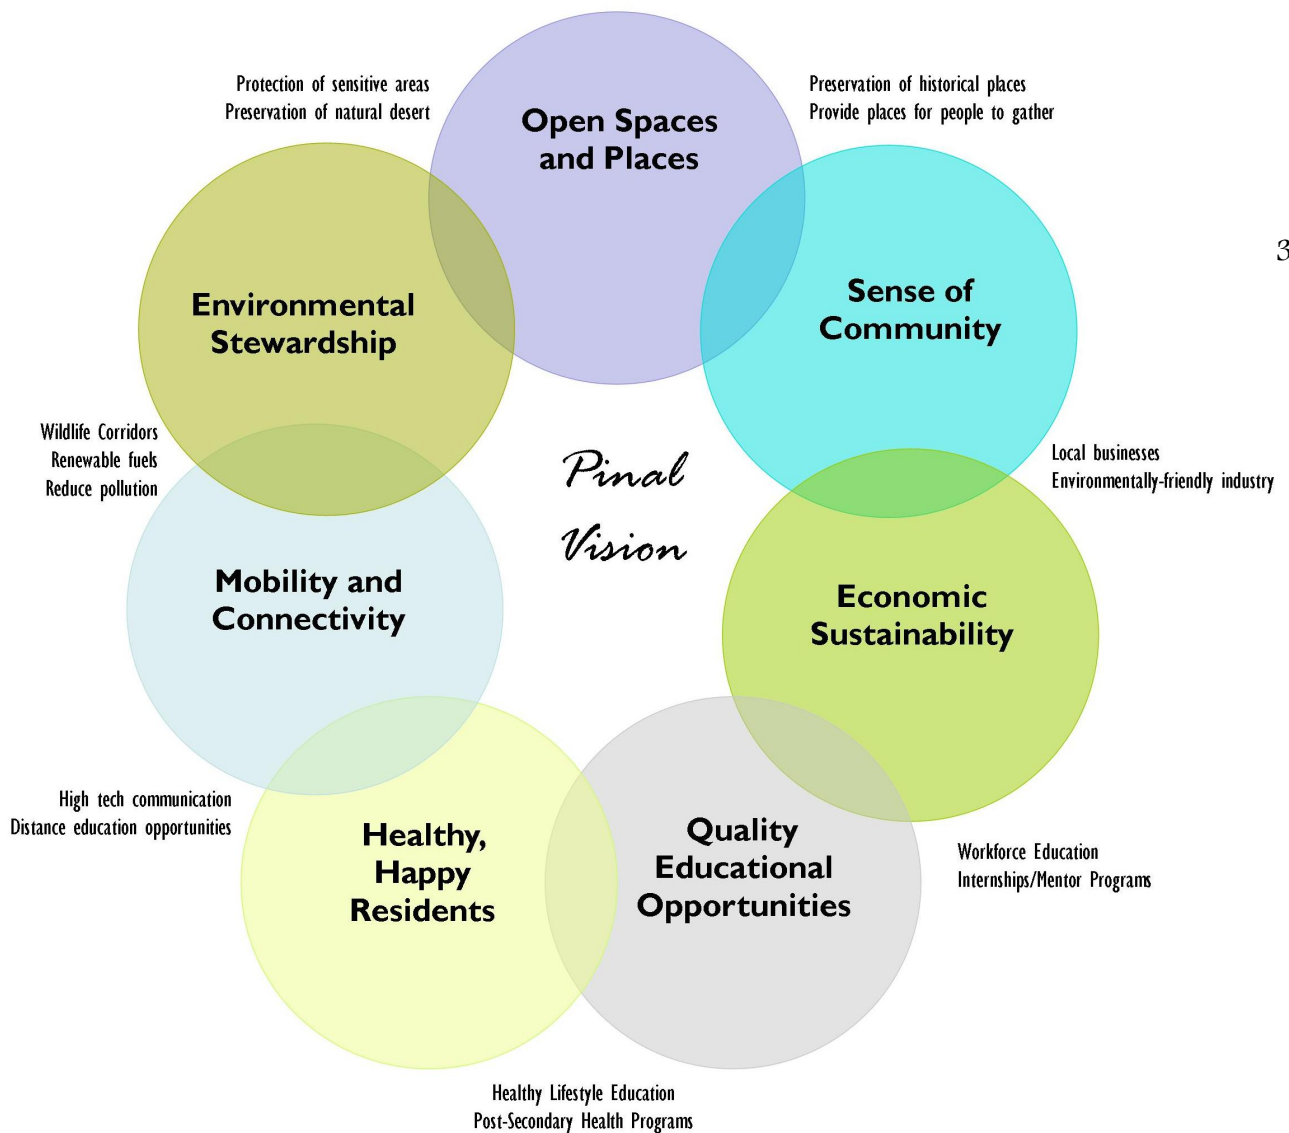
Protection of sensitive areas
Preservation of natural desert

Open Spaces and Places

Preservation of historical places
Provide places for people to gather

3

Environmental Stewardship

Sense of Community

Wildlife Corridors
Renewable fuels
Reduce pollution

Pinal Vision

Local businesses
Environmentally-friendly industry

Mobility and Connectivity

Economic Sustainability

High tech communication
Distance education opportunities

Healthy, Happy Residents

Quality Educational Opportunities

Workforce Education
Internships/Mentor Programs

Healthy Lifestyle Education
Post-Secondary Health Programs